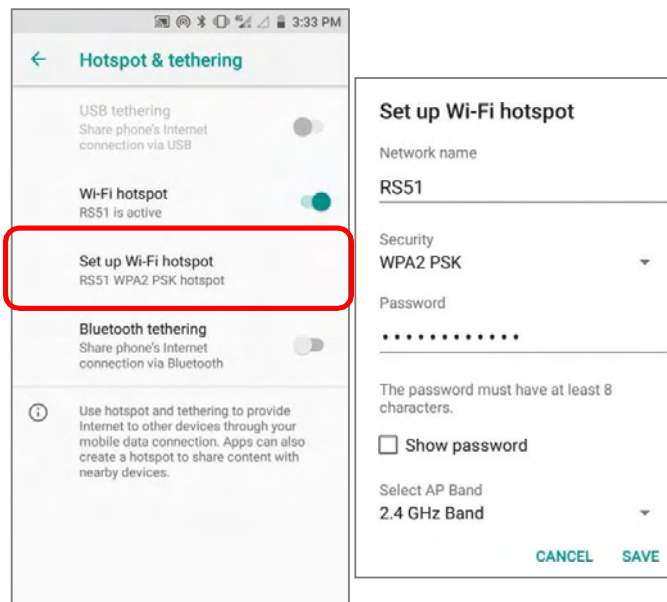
3:33 PM

Hotspot & tethering

USB tethering
Share phone's Internet connection via USB

Wi-Fi hotspot
RS51 is active

Set up Wi-Fi hotspot
RS51 WPA2 PSK hotspot

Bluetooth tethering
Share phone's Internet connection via Bluetooth

Use hotspot and tethering to provide Internet to other devices through your mobile data connection. Apps can also create a hotspot to share content with nearby devices.

Set up Wi-Fi hotspot

Network name
RS51

Security
WPA2 PSK

Password
••••••••••••

The password must have at least 8 characters.

Show password

Select AP Band
2.4 GHz Band

CANCEL SAVE